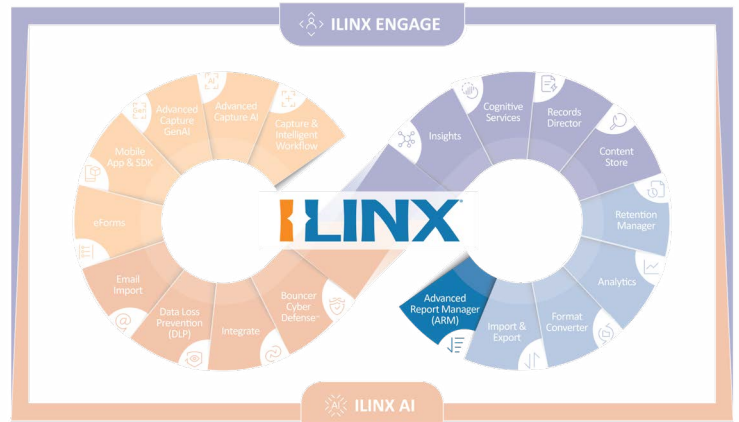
ILINX ENGAGE

Advanced Capture GenAI

Advanced Capture AI

Capture & Intelligent Workflow

Mobile App & SDK

eForms

Email Import

Data Loss Prevention (DLP)

Integrate

Bouncer Cyber Defense™

ILINX

Insights

Cognitive Services

Records Director

Content Store

Retention Manager

Analytics

Format Converter

Import & Export

Advanced Report Manager (ARM)

ILINX AI